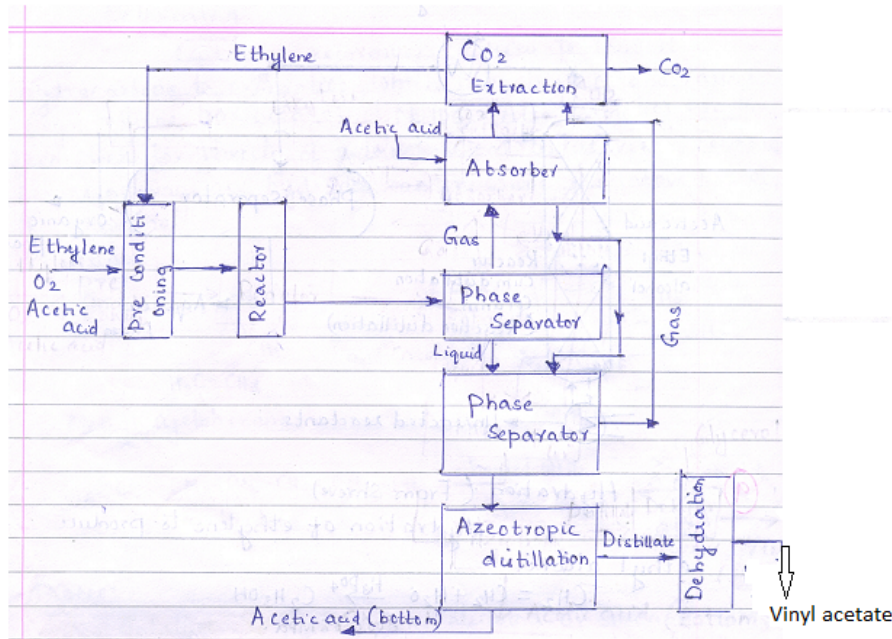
Ethylene

$CO_2$ Extraction

$CO_2$

Acetic acid

Absorber

Ethylene
$O_2$
Acetic acid

Pre conditioning

Reactor

Gas

Phase Separator

Liquid

Gas

Phase Separator

Azeotropic distillation

Distillate

Dehydration

Acetic acid (bottom)

Vinyl acetate